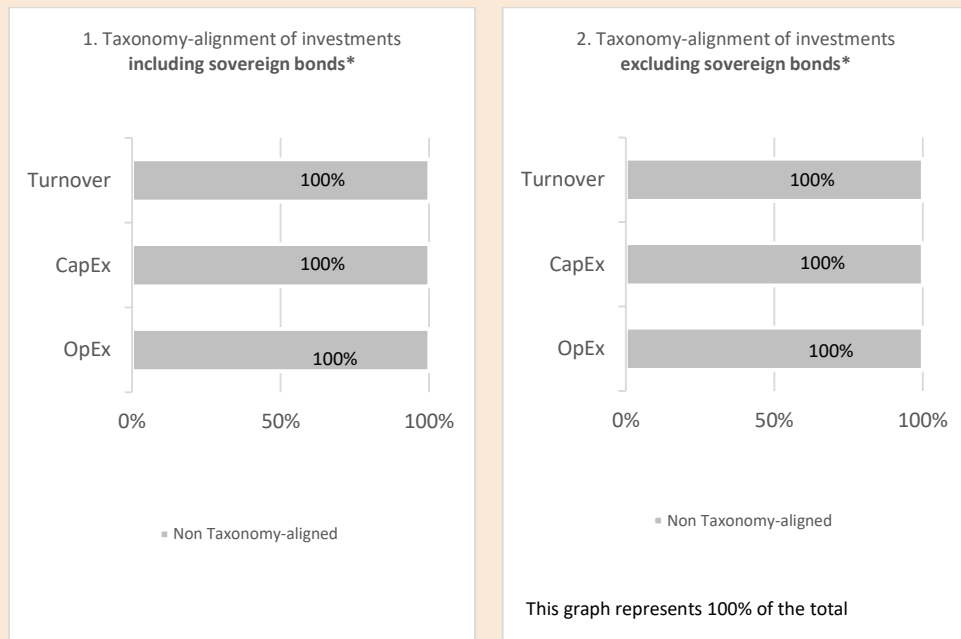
1. Taxonomy-alignment of investments **including sovereign bonds***

Turnover 100%

CapEx 100%

OpEx 100%

0% 50% 100%

Non Taxonomy-aligned

2. Taxonomy-alignment of investments **excluding sovereign bonds***

Turnover 100%

CapEx 100%

OpEx 100%

0% 50% 100%

Non Taxonomy-aligned

This graph represents 100% of the total